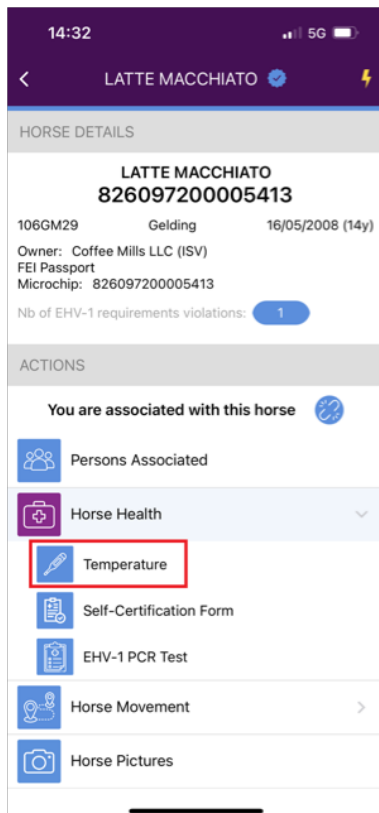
14:32

5G

<

LATTE MACCHIATO

HORSE DETAILS

LATTE MACCHIATO
826097200005413

106GM29 Gelding 16/05/2008 (14y)

Owner: Coffee Mills LLC (ISV)
FEI Passport
Microchip: 826097200005413

Nb of EHV-1 requirements violations: 1

ACTIONS

You are associated with this horse

Persons Associated

Horse Health

Temperature

Self-Certification Form

EHV-1 PCR Test

Horse Movement

Horse Pictures